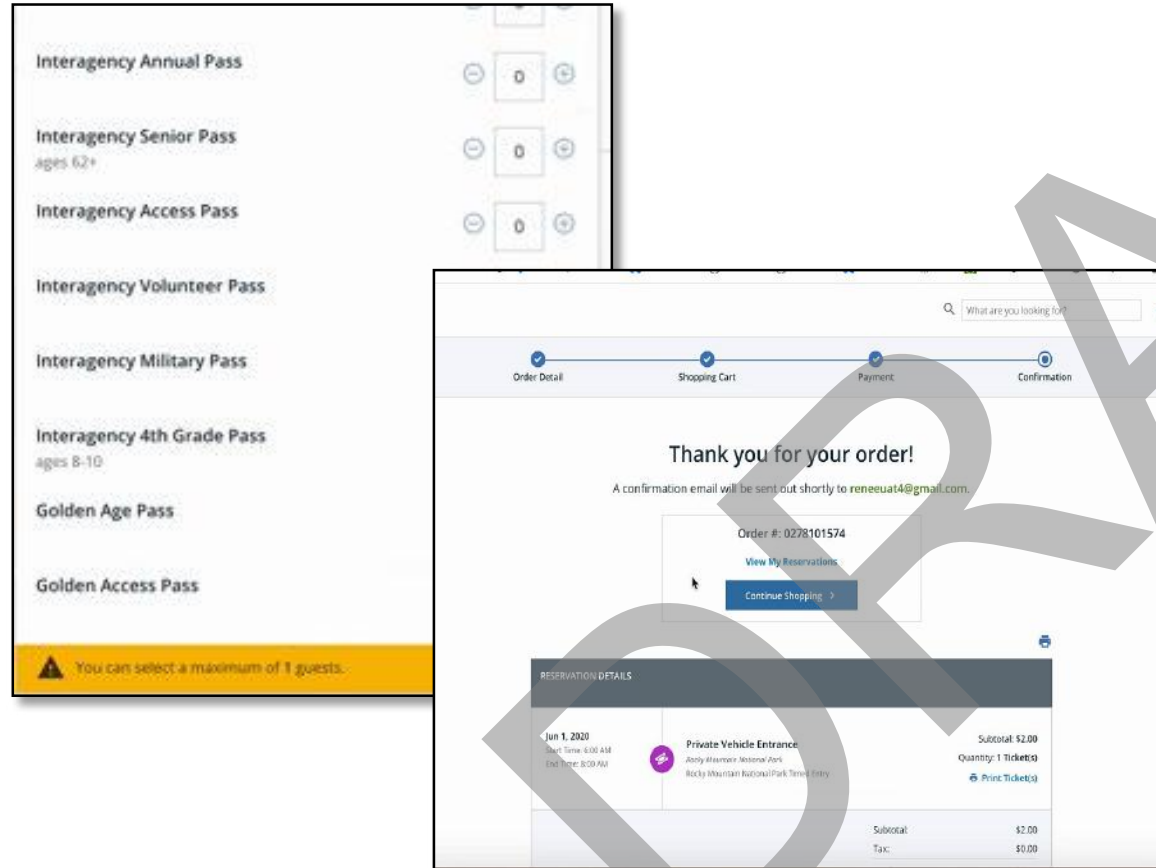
Interagency Annual Pass
0

Interagency Senior Pass
ages 62+
0

Interagency Access Pass
0

Interagency Volunteer Pass

Interagency Military Pass

Interagency 4th Grade Pass
ages 8-10

Golden Age Pass

Golden Access Pass

You can select a maximum of 1 guests.

What are you looking for?

Order Detail
Shopping Cart
Payment
Confirmation

Thank you for your order!

A confirmation email will be sent out shortly to reneeuat4@gmail.com.

Order #: 0278101574

View My Reservations

Continue Shopping >

RESERVATION DETAILS

Jun 1, 2020
Start Time: 6:00 AM
End Time: 8:00 AM

Private Vehicle Entrance
Rocky Mountain National Park
Rocky Mountain National Park Timed Entry

Subtotal: $2.00
Quantity: 1 Ticket(s)
Print Ticket(s)

| Subtotal: | $2.00 |
|---|---|
| Tax: | $0.00 |

DRAFT